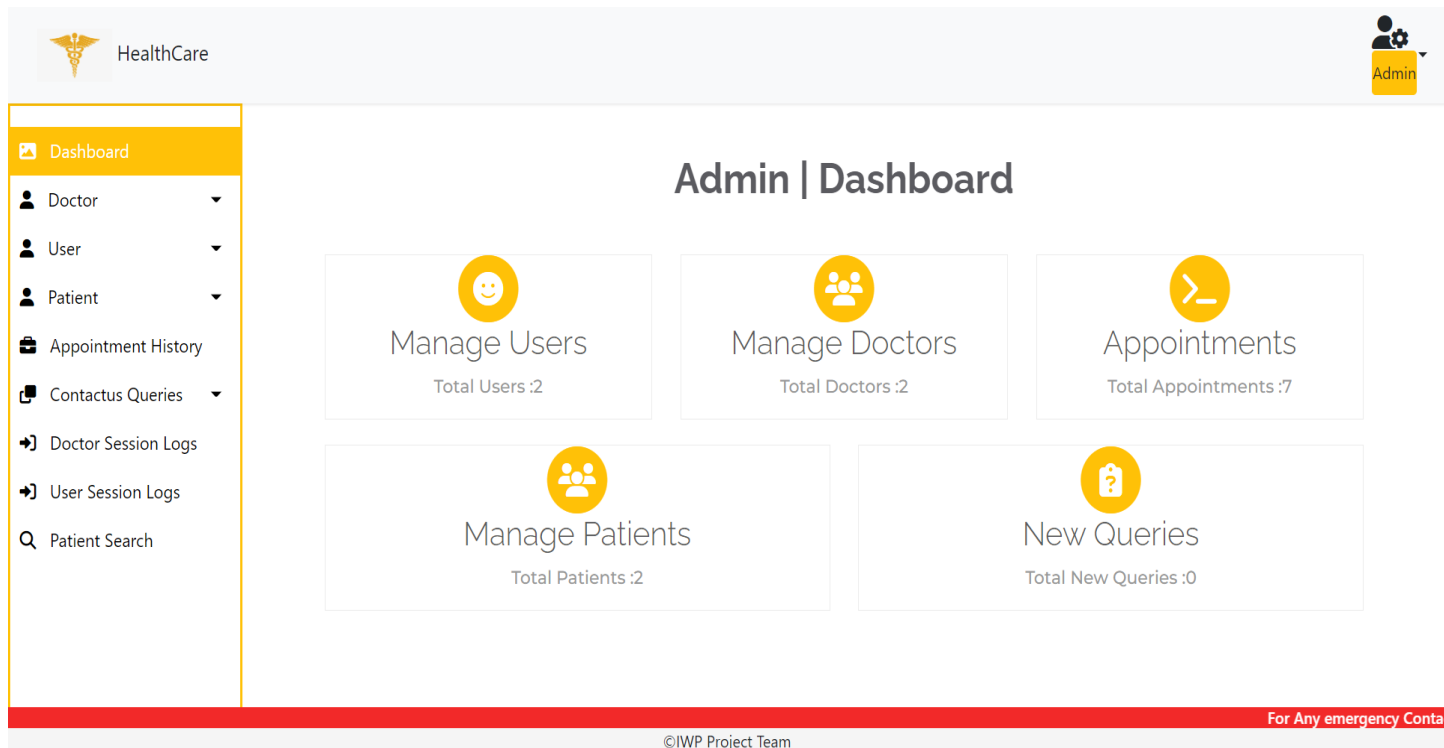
HealthCare

Admin

Dashboard
Doctor
User
Patient
Appointment History
Contactus Queries
Doctor Session Logs
User Session Logs
Patient Search

Admin | Dashboard

Manage Users
Total Users :2

Manage Doctors
Total Doctors :2

Appointments
Total Appointments :7

Manage Patients
Total Patients :2

New Queries
Total New Queries :0

For Any emergency Conta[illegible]

©IWP Project Team